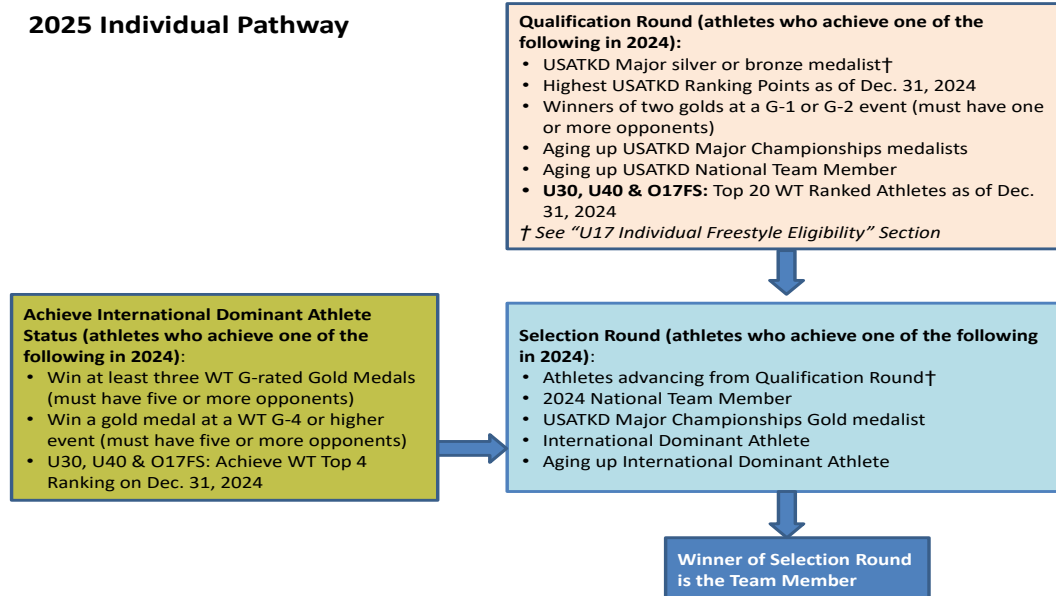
2025 Individual Pathway

Qualification Round (athletes who achieve one of the following in 2024):
• USATKD Major silver or bronze medalist†
• Highest USATKD Ranking Points as of Dec. 31, 2024
• Winners of two golds at a G-1 or G-2 event (must have one or more opponents)
• Aging up USATKD Major Championships medalists
• Aging up USATKD National Team Member
• U30, U40 & O17FS: Top 20 WT Ranked Athletes as of Dec. 31, 2024
† See "U17 Individual Freestyle Eligibility" Section

Achieve International Dominant Athlete Status (athletes who achieve one of the following in 2024):
• Win at least three WT G-rated Gold Medals (must have five or more opponents)
• Win a gold medal at a WT G-4 or higher event (must have five or more opponents)
• U30, U40 & O17FS: Achieve WT Top 4 Ranking on Dec. 31, 2024

Selection Round (athletes who achieve one of the following in 2024):
• Athletes advancing from Qualification Round†
• 2024 National Team Member
• USATKD Major Championships Gold medalist
• International Dominant Athlete
• Aging up International Dominant Athlete

Winner of Selection Round is the Team Member